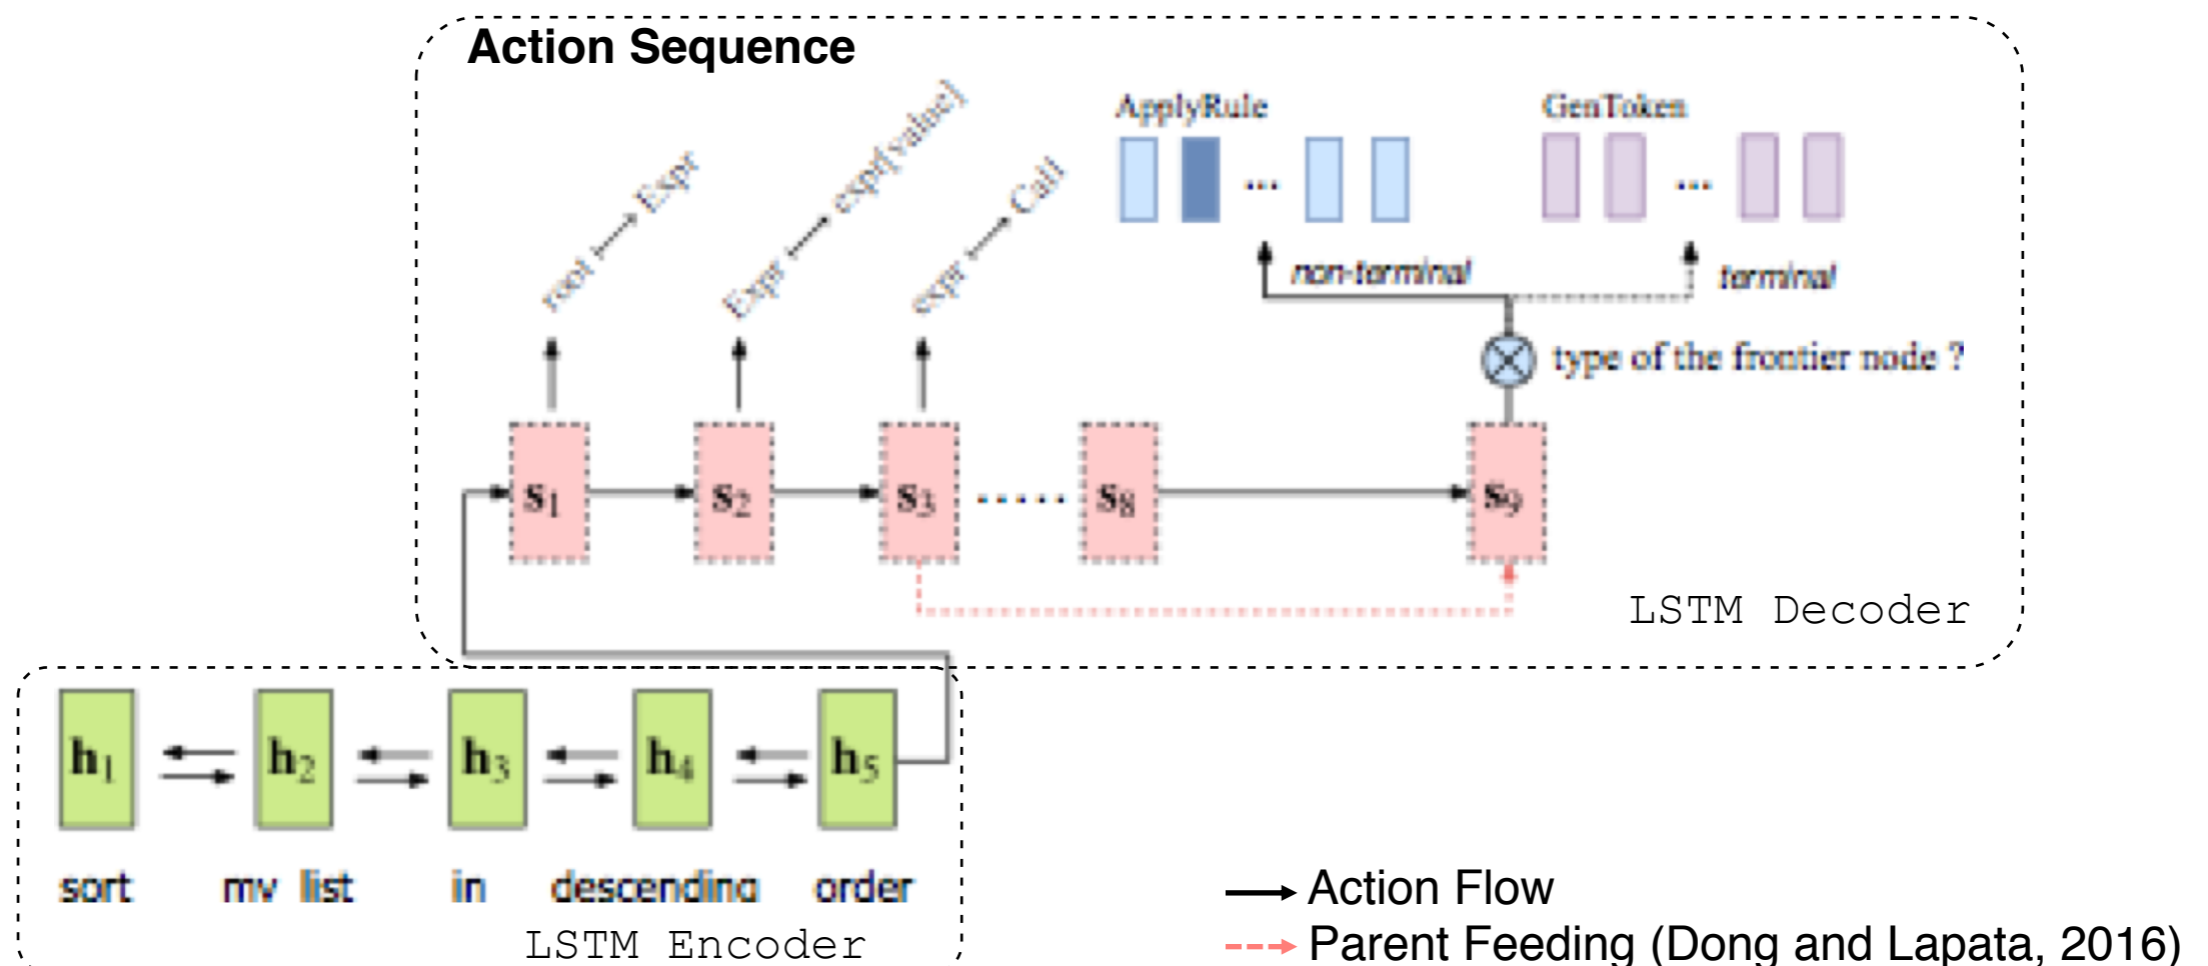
Action Sequence

root ⟶ Expr

Expr ⟶ expr[value]

expr ⟶ Call

ApplyRule

...

GenToken

...

non-terminal

terminal

type of the frontier node ?

$s_1$ $s_2$ $s_3$ ...... $s_8$ $s_9$

LSTM Decoder

$h_1$ $h_2$ $h_3$ $h_4$ $h_5$

sort my list in descending order

LSTM Encoder

Action Flow

Parent Feeding (Dong and Lapata, 2016)